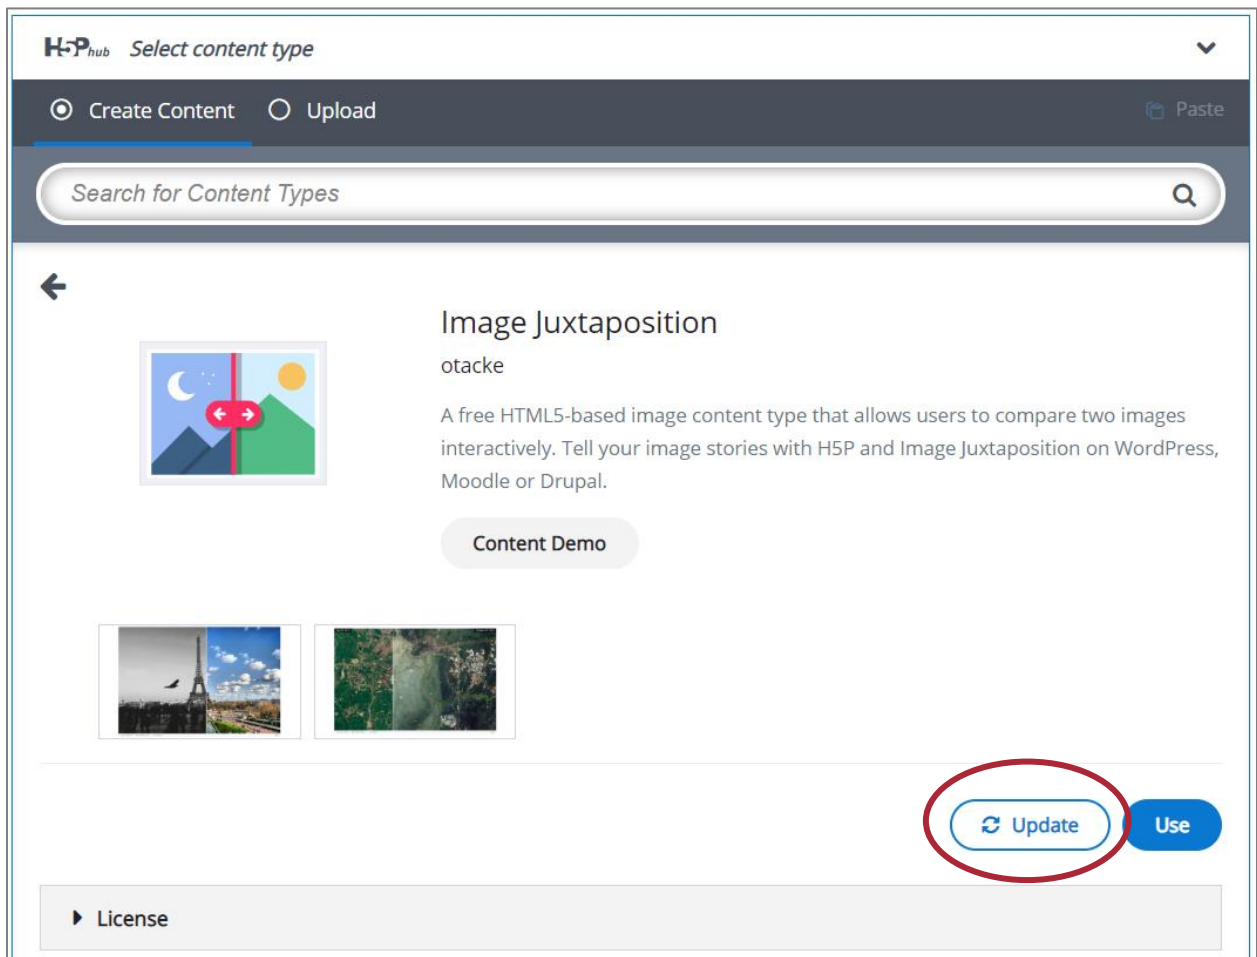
H5P hub Select content type

Create Content Upload

Paste

Search for Content Types

Image Juxtaposition

otacke

A free HTML5-based image content type that allows users to compare two images interactively. Tell your image stories with H5P and Image Juxtaposition on WordPress, Moodle or Drupal.

Content Demo

Update

Use

License